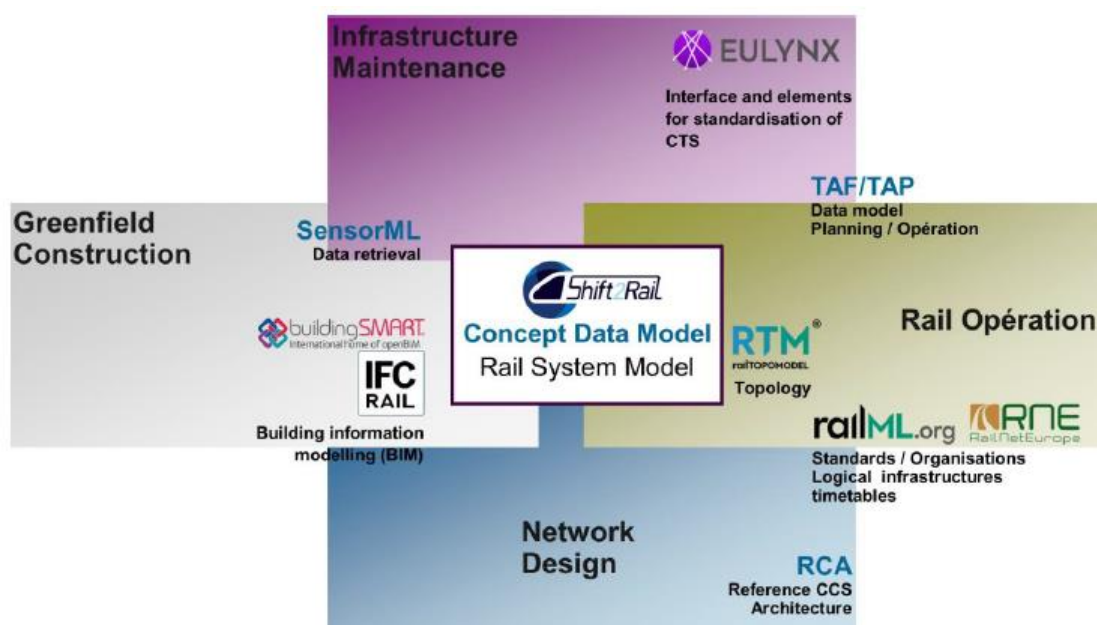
Infrastructure Maintenance

EULYNX

Interface and elements for standardisation of CTS

TAF/TAP
Data model
Planning / Opération

Greenfield Construction

SensorML
Data retrieval

Shift2Rail
Concept Data Model
Rail System Model

buildingSMART
International home of openBIM

IFC RAIL

Building information modelling (BIM)

RTM®
railTOPOMODEL
Topology

Rail Opération

railML.org

RNE
RailNetEurope

Standards / Organisations
Logical infrastructures
timetables

Network Design

RCA
Reference CCS Architecture